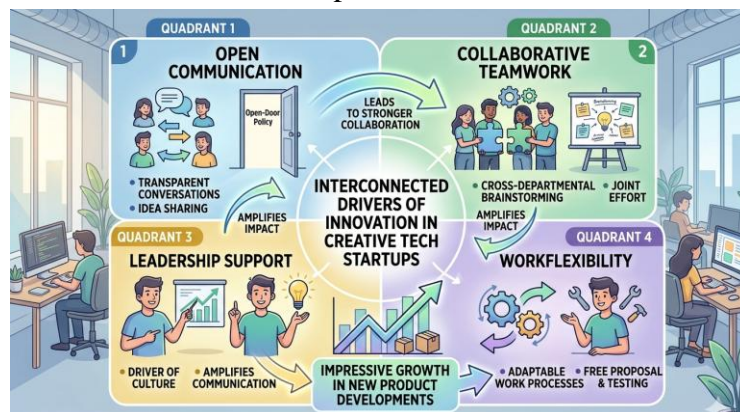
QUADRANT 1

1

OPEN COMMUNICATION

Open-Door Policy

• TRANSPARENT CONVERSATIONS
• IDEA SHARING

LEADS TO STRONGER COLLABORATION

QUADRANT 2

2

COLLABORATIVE TEAMWORK

Brainstorming

• CROSS-DEPARTMENTAL BRAINSTORMING
• JOINT EFFORT

INTERCONNECTED DRIVERS OF INNOVATION IN CREATIVE TECH STARTUPS

AMPLIFIES IMPACT

AMPLIFIES IMPACT

QUADRANT 3

LEADERSHIP SUPPORT

• DRIVER OF CULTURE
• AMPLIFIES COMMUNICATION

QUADRANT 4

WORKFLEXIBILITY

IMPRESSIVE GROWTH IN NEW PRODUCT DEVELOPMENTS

• ADAPTABLE WORK PROCESSES
• FREE PROPOSAL & TESTING